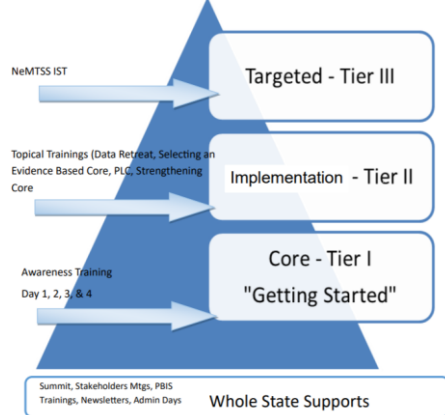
NeMTSS IST

Targeted - Tier III

Topical Trainings (Data Retreat, Selecting an Evidence Based Core, PLC, Strengthening Core

Implementation - Tier II

Awareness Training

Day 1, 2, 3, & 4

Core - Tier I

"Getting Started"

Summit, Stakeholders Mtgs, PBIS Trainings, Newsletters, Admin Days

Whole State Supports